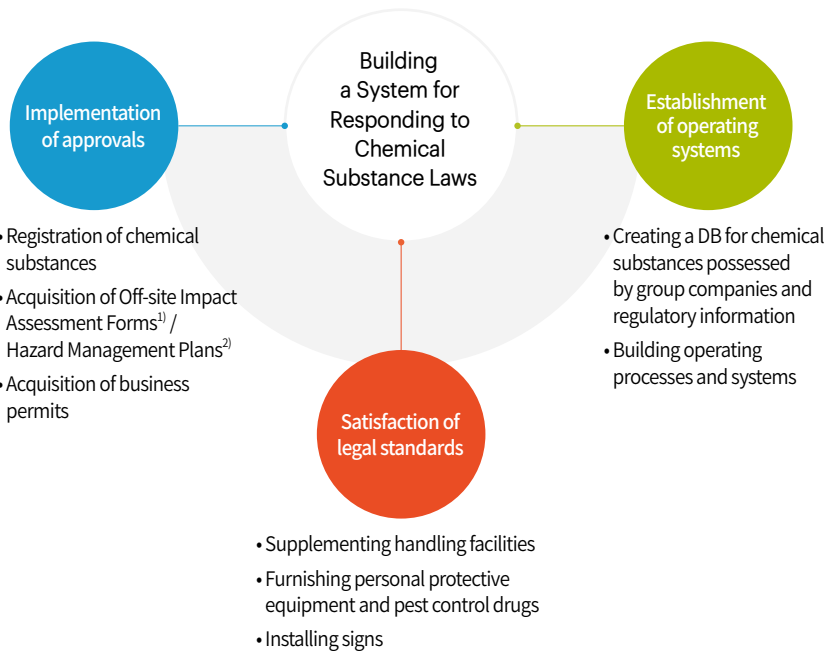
Building a System for Responding to Chemical Substance Laws

Implementation of approvals

• Registration of chemical substances
• Acquisition of Off-site Impact Assessment Forms$^{1)}$ / Hazard Management Plans$^{2)}$
• Acquisition of business permits

Establishment of operating systems

• Creating a DB for chemical substances possessed by group companies and regulatory information
• Building operating processes and systems

Satisfaction of legal standards

• Supplementing handling facilities
• Furnishing personal protective equipment and pest control drugs
• Installing signs